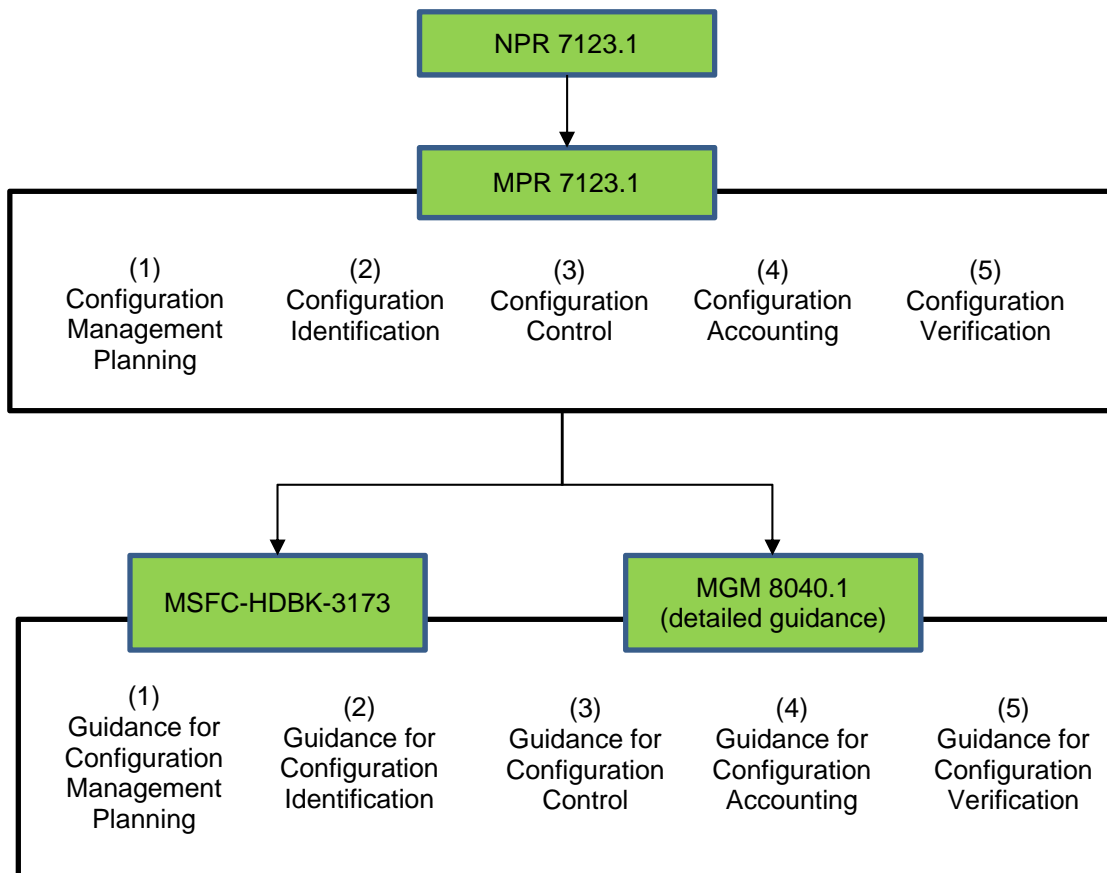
NPR 7123.1

MPR 7123.1

(1) Configuration Management Planning

(2) Configuration Identification

(3) Configuration Control

(4) Configuration Accounting

(5) Configuration Verification

MSFC-HDBK-3173

MGM 8040.1 (detailed guidance)

(1) Guidance for Configuration Management Planning

(2) Guidance for Configuration Identification

(3) Guidance for Configuration Control

(4) Guidance for Configuration Accounting

(5) Guidance for Configuration Verification